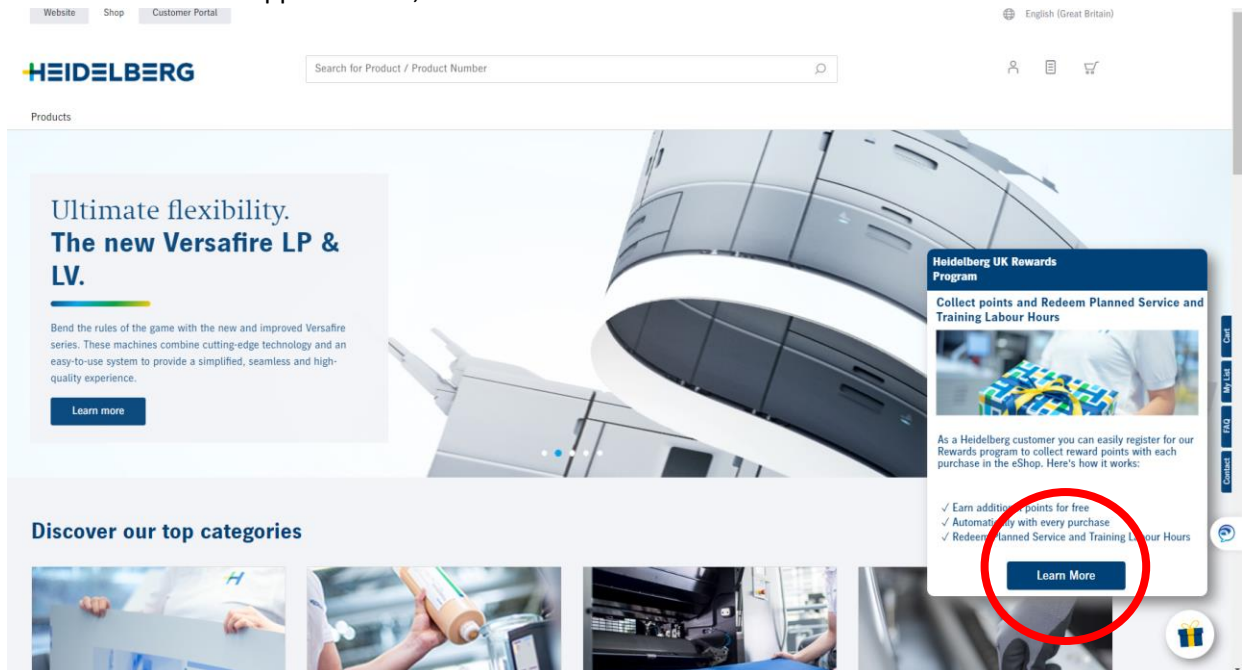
Website Shop Customer Portal

English (Great Britain)

HEIDELBERG

Search for Product / Product Number

Products

Ultimate flexibility.
The new Versafire LP & LV.

Bend the rules of the game with the new and improved Versafire series. These machines combine cutting-edge technology and an easy-to-use system to provide a simplified, seamless and high-quality experience.

Learn more

Heidelberg UK Rewards Program

Collect points and Redeem Planned Service and Training Labour Hours

As a Heidelberg customer you can easily register for our Rewards program to collect reward points with each purchase in the eShop. Here's how it works:

✓ Earn additi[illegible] points for free
✓ Automati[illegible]ly with every purchase
✓ Redeem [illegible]lanned Service and Training L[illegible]our Hours

Learn More

Cart
My List
FAQ
Contact

Discover our top categories